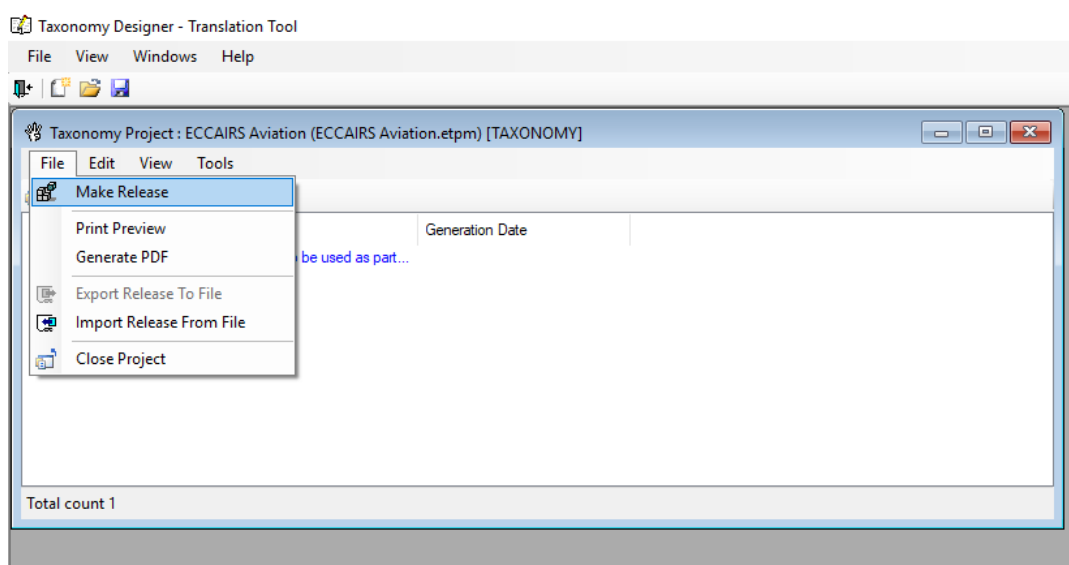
Taxonomy Designer - Translation Tool

File View Windows Help

Taxonomy Project : ECCAIRS Aviation (ECCAIRS Aviation.etpm) [TAXONOMY]

File Edit View Tools

Make Release

Print Preview

Generate PDF

Export Release To File

Import Release From File

Close Project

Generation Date

be used as part...

Total count 1